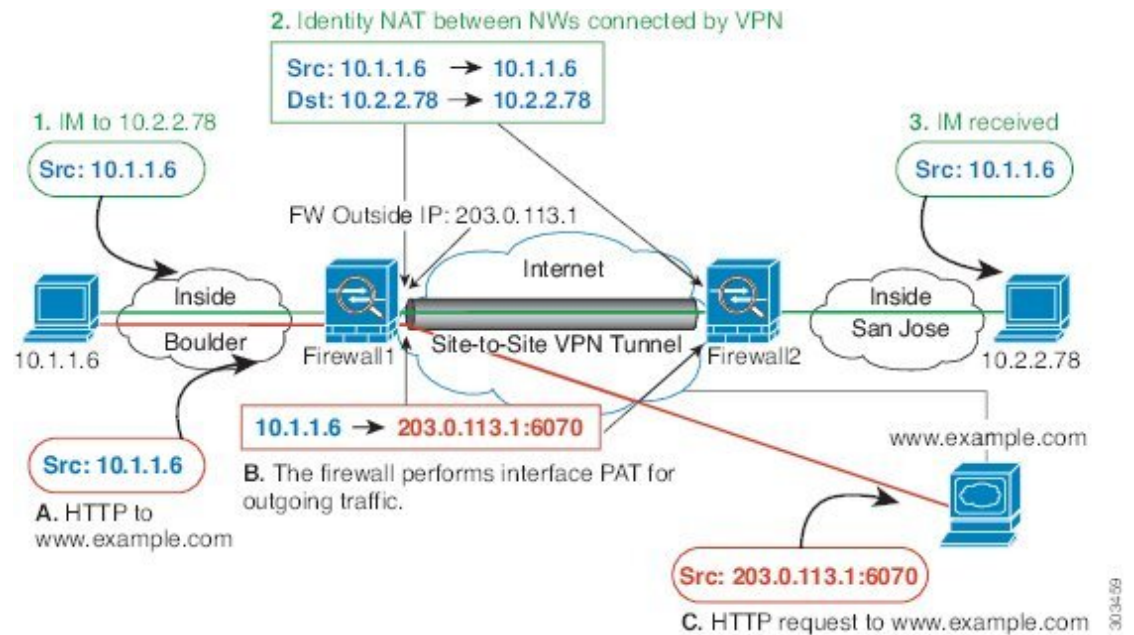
2. Identity NAT between NWs connected by VPN

Src: 10.1.1.6 → 10.1.1.6
Dst: 10.2.2.78 → 10.2.2.78

1. IM to 10.2.2.78

Src: 10.1.1.6

3. IM received

Src: 10.1.1.6

FW Outside IP: 203.0.113.1

Internet

Inside

Boulder

10.1.1.6

Firewall1

Site-to-Site VPN Tunnel

Firewall2

Inside

San Jose

10.2.2.78

10.1.1.6 → 203.0.113.1:6070

www.example.com

Src: 10.1.1.6

B. The firewall performs interface PAT for outgoing traffic.

A. HTTP to www.example.com

Src: 203.0.113.1:6070

C. HTTP request to www.example.com

303459